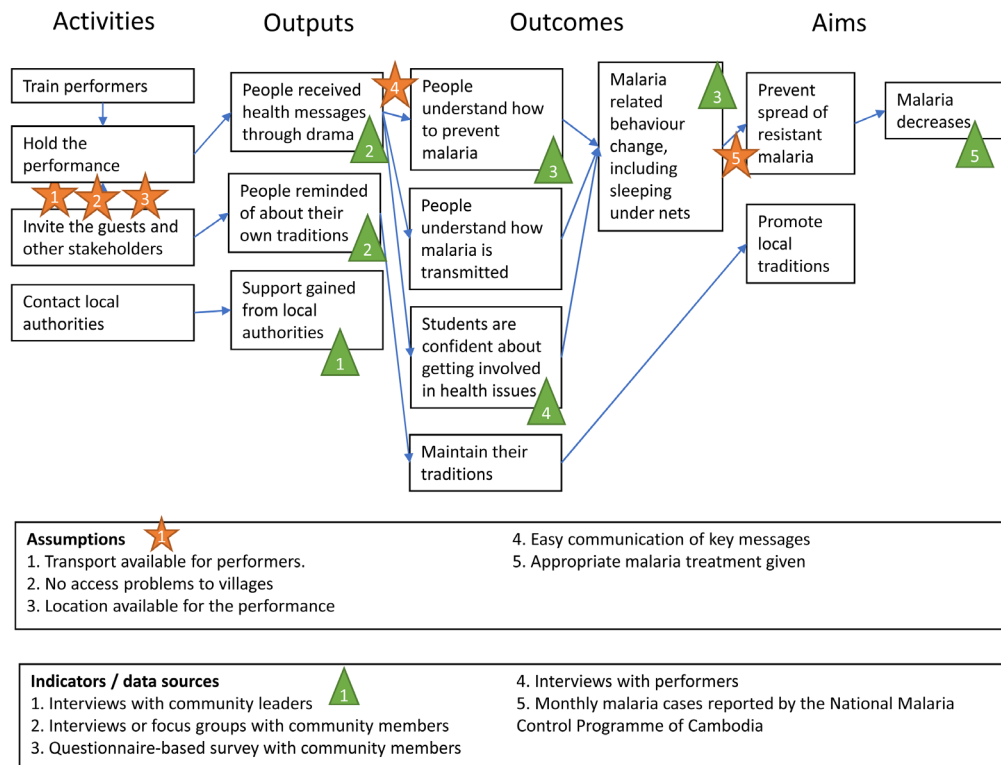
Activities

Outputs

Outcomes

Aims

Train performers

Hold the performance

1 2 3

Invite the guests and other stakeholders

Contact local authorities

People received health messages through drama

4

2

People reminded of about their own traditions

2

Support gained from local authorities

1

People understand how to prevent malaria

3

People understand how malaria is transmitted

Students are confident about getting involved in health issues

4

Maintain their traditions

Malaria related behaviour change, including sleeping under nets

3

Prevent spread of resistant malaria

5

Promote local traditions

Malaria decreases

5

Assumptions 1
1. Transport available for performers.
2. No access problems to villages
3. Location available for the performance
4. Easy communication of key messages
5. Appropriate malaria treatment given

Indicators / data sources 1
1. Interviews with community leaders
2. Interviews or focus groups with community members
3. Questionnaire-based survey with community members
4. Interviews with performers
5. Monthly malaria cases reported by the National Malaria Control Programme of Cambodia